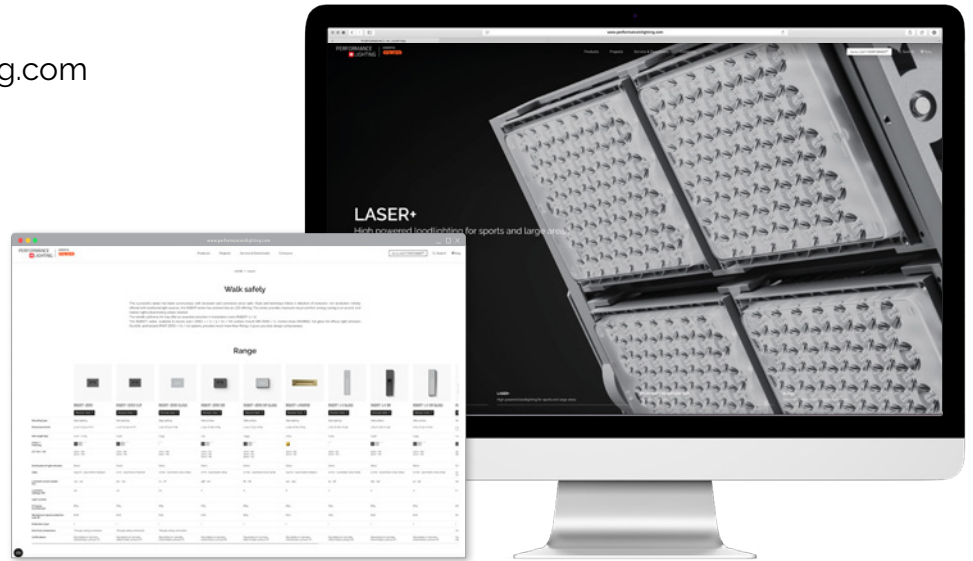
g.com

www.performanceinlighting.com

PERFORMANCE LIGHTING

Products Projects Services & Downloads

LASER+

High powered floodlighting for sports and large areas

www.performanceinlighting.com

PERFORMANCE LIGHTING

Products Projects Service & Downloads Company

Walk safely

Range